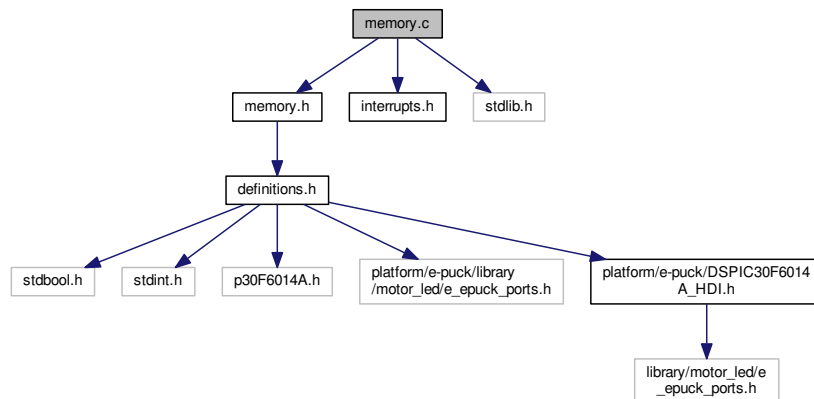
memory.c

memory.h

interrupts.h

stdlib.h

definitions.h

stdbool.h

stdint.h

p30F6014A.h

platform/e-puck/library/motor_led/e_epuck_ports.h

platform/e-puck/DSPIC30F6014A_HDI.h

library/motor_led/e_epuck_ports.h